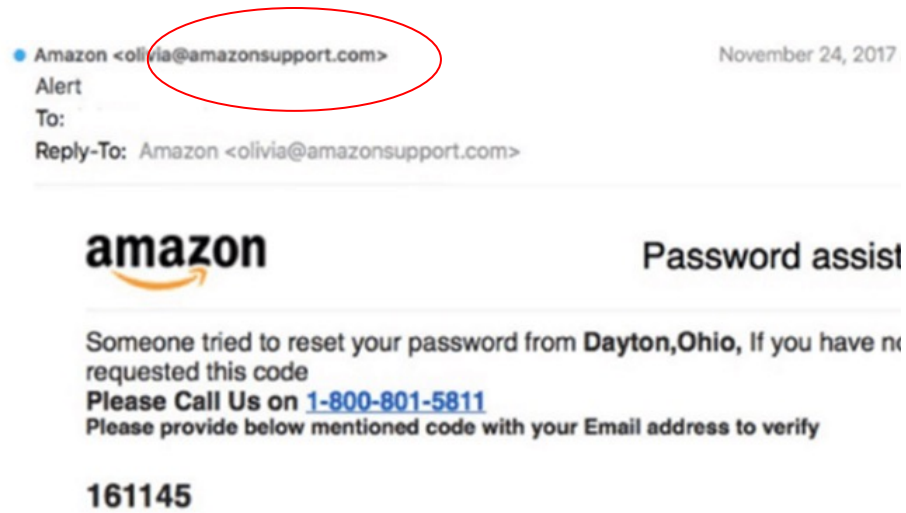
Amazon <olivia@amazonsupport.com> November 24, 2017
Alert
To:
Reply-To: Amazon <olivia@amazonsupport.com>

amazon

Password assist

Someone tried to reset your password from **Dayton,Ohio,** If you have no requested this code
**Please Call Us on** 1-800-801-5811
**Please provide below mentioned code with your Email address to verify**

**161145**